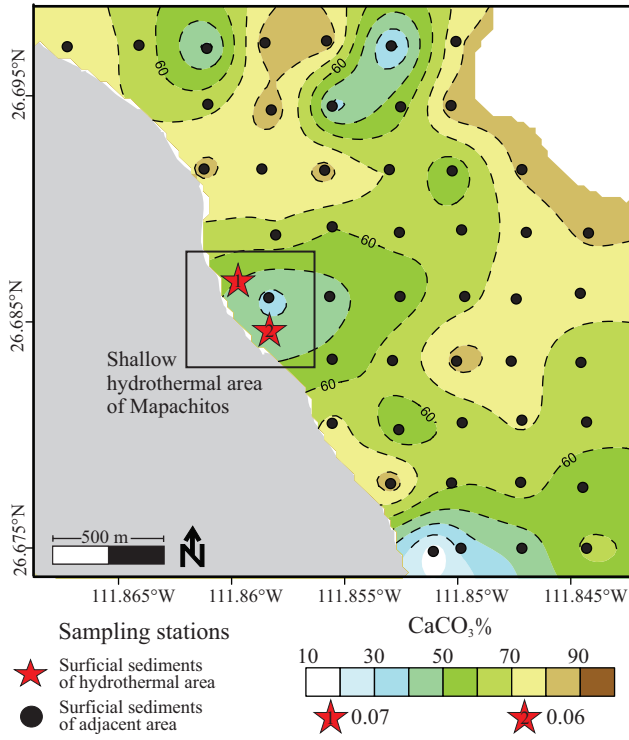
26.695°N

26.685°N

26.675°N

60

60

60

60

60

60

Shallow hydrothermal area of Mapachitos

1

2

500 m

N

111.865°W 111.86°W 111.855°W 111.85°W 111.845°W

Sampling stations

Surficial sediments of hydrothermal area

Surficial sediments of adjacent area

CaCO$_3$%

10 30 50 70 90

1 0.07

2 0.06